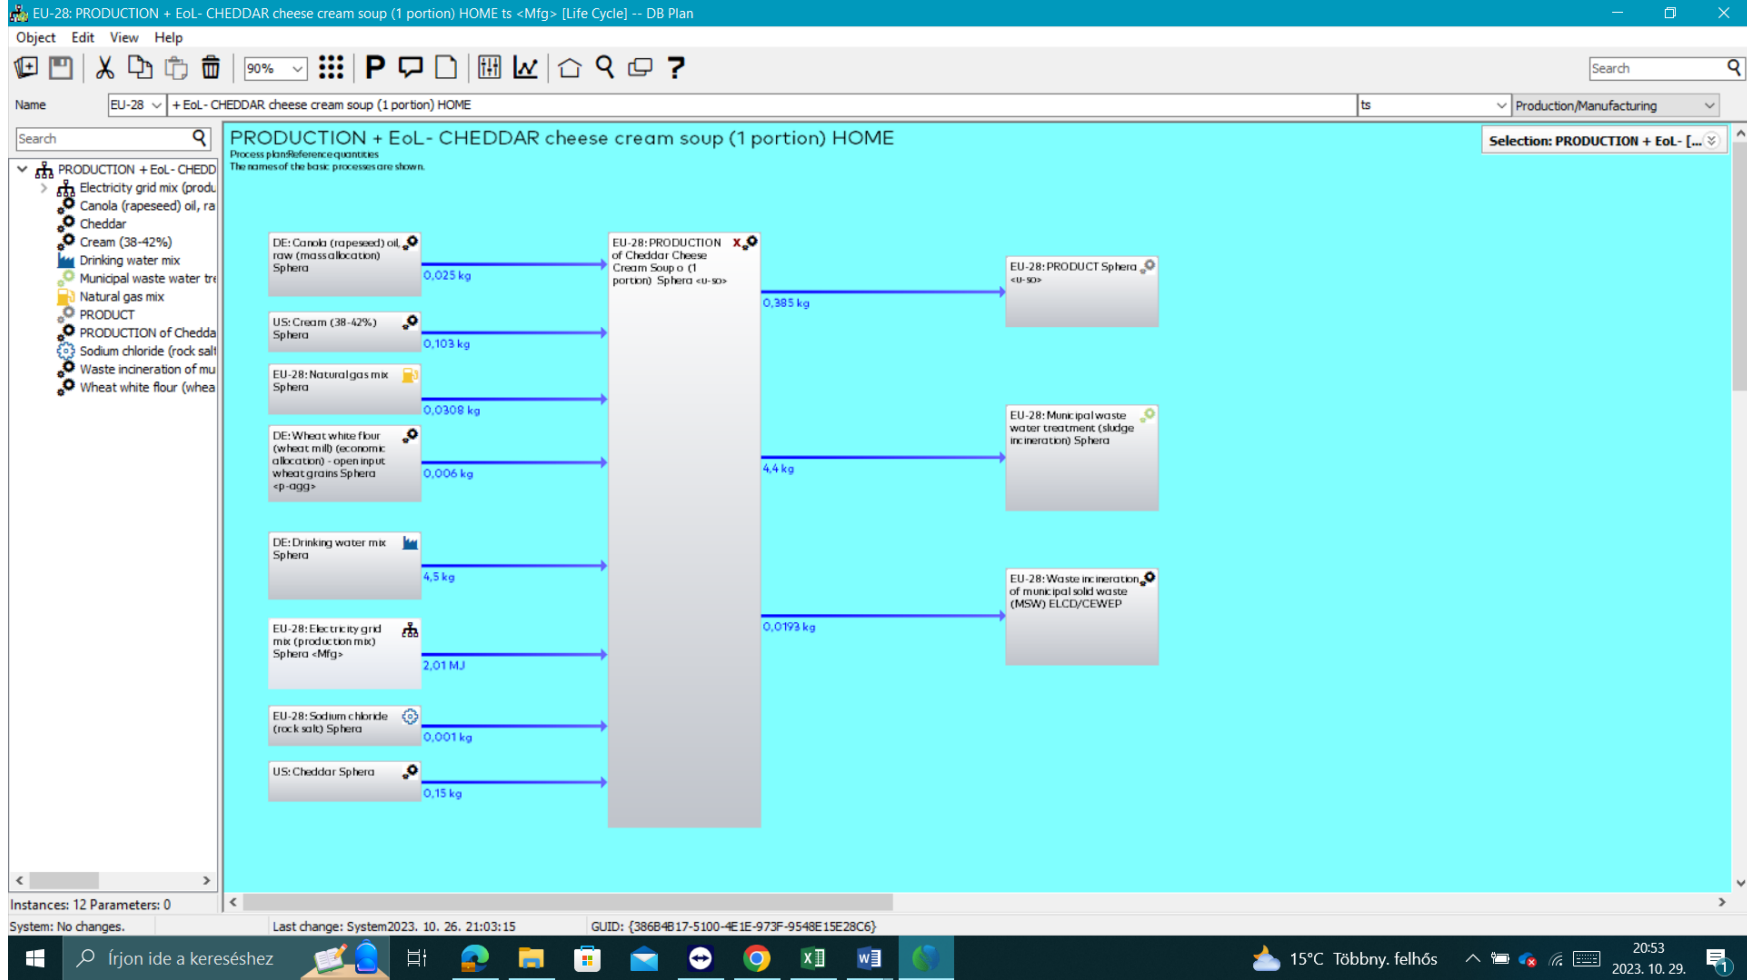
EU-28: PRODUCTION + EoL- CHEDDAR cheese cream soup (1 portion) HOME ts <Mfg> [Life Cycle] -- DB Plan

Object Edit View Help

90%

Search

Name EU-28 + EoL- CHEDDAR cheese cream soup (1 portion) HOME ts Production/Manufacturing

Search

PRODUCTION + EoL- CHEDD
Electricity grid mix (produ
Canola (rapeseed) oil, ra
Cheddar
Cream (38-42%)
Drinking water mix
Municipal waste water tr
Natural gas mix
PRODUCT
PRODUCTION of Chedda
Sodium chloride (rock salt
Waste incineration of mu
Wheat white flour (whea

PRODUCTION + EoL- CHEDDAR cheese cream soup (1 portion) HOME
Process plan:Reference quantities
The names of the basic processes are shown.

Selection: PRODUCTION + EoL- [...

DE: Canola (rapeseed) oil, raw (mass allocation) Sphera
0,025 kg
US: Cream (38-42%) Sphera
0,103 kg
EU-28: Natural gas mix Sphera
0,0308 kg
DE: Wheat white flour (wheat mill) (economic allocation) - open input wheat grains Sphera <p-agg>
0,006 kg
DE: Drinking water mix Sphera
4,5 kg
EU-28: Electricity grid mix (production mix) Sphera <Mfg>
2,01 MJ
EU-28: Sodium chloride (rock salt) Sphera
0,001 kg
US: Cheddar Sphera
0,15 kg

EU-28: PRODUCTION of Cheddar Cheese Cream Soup o (1 portion) Sphera <u-so>

0,385 kg
EU-28: PRODUCT Sphera <u-so>
4,4 kg
EU-28: Municipal waste water treatment (sludge incineration) Sphera
0,0193 kg
EU-28: Waste incineration of municipal solid waste (MSW) ELCD/CEWEP

Instances: 12 Parameters: 0
System: No changes. Last change: System2023. 10. 26. 21:03:15 GUID: {386B4B17-5100-4E1E-973F-9548E15E28C6}

Írjon ide a kereséshez
15°C Többny. felhős
20:53
2023. 10. 29.